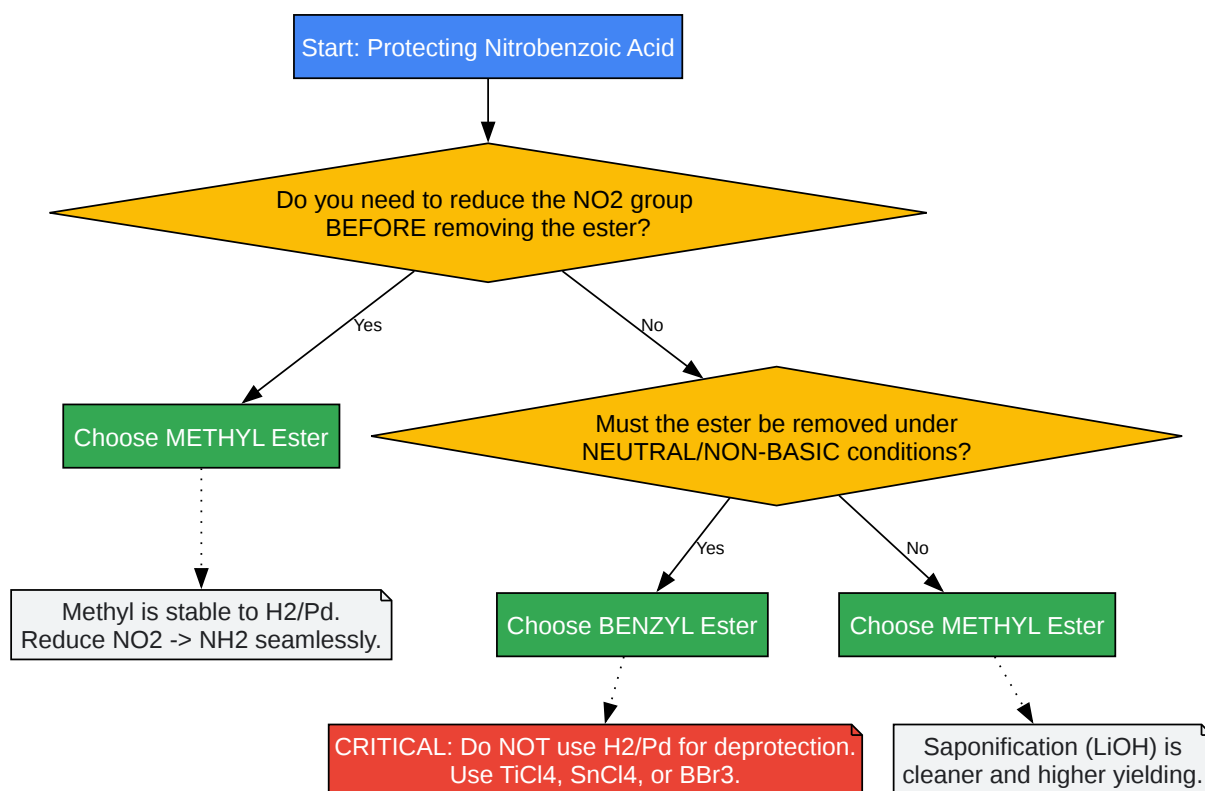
Start: Protecting Nitrobenzoic Acid

Do you need to reduce the NO2 group BEFORE removing the ester?

Yes

No

Choose METHYL Ester

Must the ester be removed under NEUTRAL/NON-BASIC conditions?

Methyl is stable to H2/Pd. Reduce NO2 -> NH2 seamlessly.

Yes

No

Choose BENZYL Ester

Choose METHYL Ester

CRITICAL: Do NOT use H2/Pd for deprotection. Use TiCl4, SnCl4, or BBr3.

Saponification (LiOH) is cleaner and higher yielding.